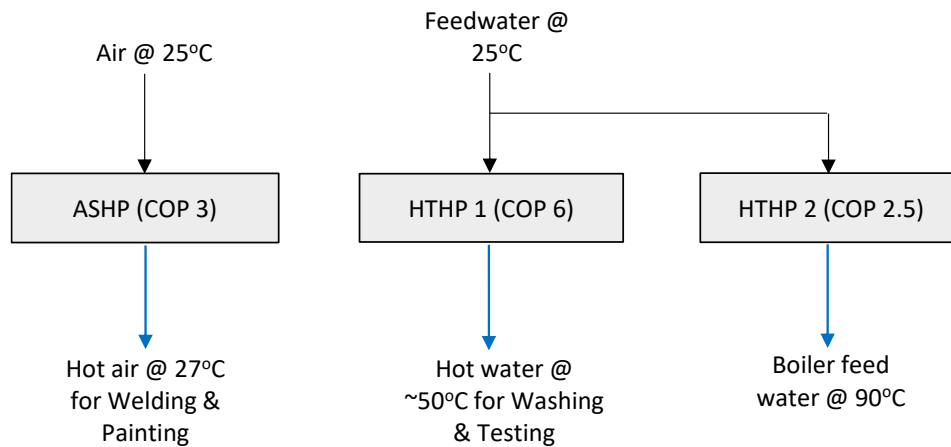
Air @ 25$^{o}$C

Feedwater @ 25$^{o}$C

ASHP (COP 3)

HTHP 1 (COP 6)

HTHP 2 (COP 2.5)

Hot air @ 27$^{o}$C for Welding & Painting

Hot water @ ~50$^{o}$C for Washing & Testing

Boiler feed water @ 90$^{o}$C